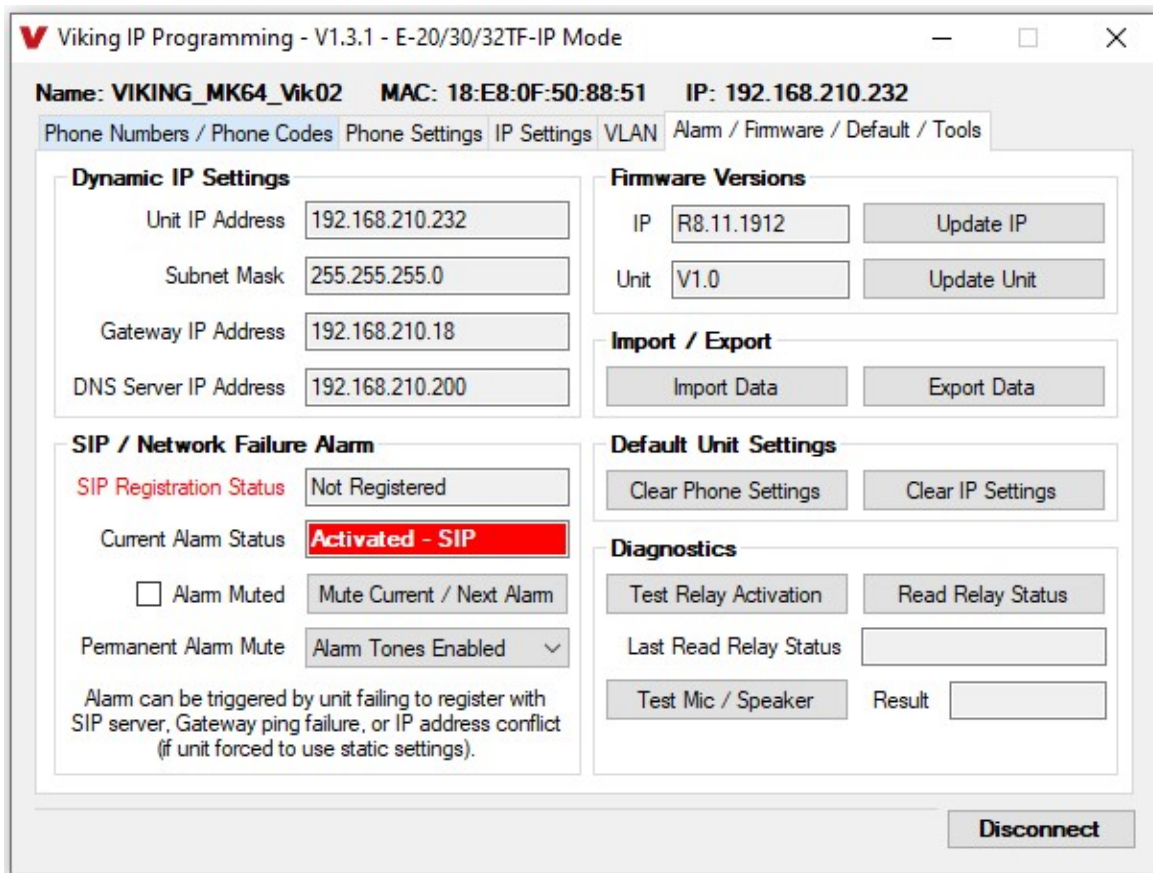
V Viking IP Programming - V1.3.1 - E-20/30/32TF-IP Mode

Name: VIKING_MK64_Vik02 MAC: 18:E8:0F:50:88:51 IP: 192.168.210.232

Phone Numbers / Phone Codes | Phone Settings | IP Settings | VLAN | Alarm / Firmware / Default / Tools

Dynamic IP Settings
Unit IP Address 192.168.210.232
Subnet Mask 255.255.255.0
Gateway IP Address 192.168.210.18
DNS Server IP Address 192.168.210.200

SIP / Network Failure Alarm
SIP Registration Status Not Registered
Current Alarm Status Activated - SIP
Alarm Muted Mute Current / Next Alarm
Permanent Alarm Mute Alarm Tones Enabled
Alarm can be triggered by unit failing to register with SIP server, Gateway ping failure, or IP address conflict (if unit forced to use static settings).

Firmware Versions
IP R8.11.1912 Update IP
Unit V1.0 Update Unit

Import / Export
Import Data Export Data

Default Unit Settings
Clear Phone Settings Clear IP Settings

Diagnostics
Test Relay Activation Read Relay Status
Last Read Relay Status
Test Mic / Speaker Result

Disconnect